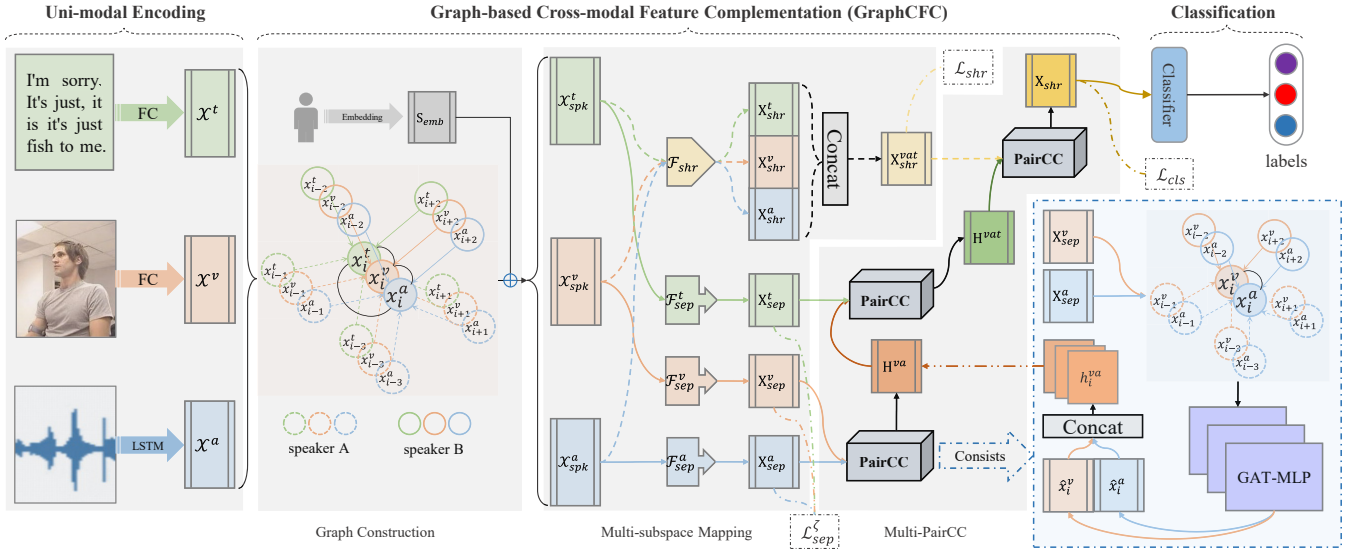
Uni-modal Encoding

Graph-based Cross-modal Feature Complementation (GraphCFC)

Classification

I'm sorry. It's just, it is it's just fish to me.

FC

$\mathcal{X}^t$

FC

$\mathcal{X}^v$

LSTM

$\mathcal{X}^a$

Embedding

$S_{emb}$

$x_{i-2}^t$ $x_{i-2}^v$ $x_{i-2}^a$ $x_{i+2}^t$ $x_{i+2}^v$ $x_{i+2}^a$ $x_i^t$ $x_i^v$ $x_i^a$ $x_{i-1}^t$ $x_{i-1}^v$ $x_{i-1}^a$ $x_{i+1}^t$ $x_{i+1}^v$ $x_{i+1}^a$ $x_{i-3}^t$ $x_{i-3}^v$ $x_{i-3}^a$

speaker A

speaker B

Graph Construction

$\mathcal{X}_{spk}^t$

$\mathcal{X}_{spk}^v$

$\mathcal{X}_{spk}^a$

$\mathcal{F}_{shr}$

$\mathrm{X}_{shr}^t$

$\mathrm{X}_{shr}^v$

$\mathrm{X}_{shr}^a$

Concat

$\mathrm{X}_{shr}^{vat}$

$\mathcal{L}_{shr}$

$\mathrm{X}_{shr}$

PairCC

Classifier

labels

$\mathcal{L}_{cls}$

$\mathcal{F}_{sep}^t$

$\mathrm{X}_{sep}^t$

$\mathcal{F}_{sep}^v$

$\mathrm{X}_{sep}^v$

$\mathcal{F}_{sep}^a$

$\mathrm{X}_{sep}^a$

$\mathcal{L}_{sep}^{\zeta}$

Multi-subspace Mapping

PairCC

$\mathrm{H}^{vat}$

$\mathrm{H}^{va}$

PairCC

Consists

Multi-PairCC

$\mathrm{X}_{sep}^v$

$\mathrm{X}_{sep}^a$

$x_{i-2}^v$ $x_{i-2}^a$ $x_{i+2}^v$ $x_{i+2}^a$ $x_i^v$ $x_i^a$ $x_{i-1}^v$ $x_{i-1}^a$ $x_{i+1}^v$ $x_{i+1}^a$ $x_{i-3}^v$ $x_{i-3}^a$

$h_i^{va}$

Concat

$\hat{x}_i^v$

$\hat{x}_i^a$

GAT-MLP